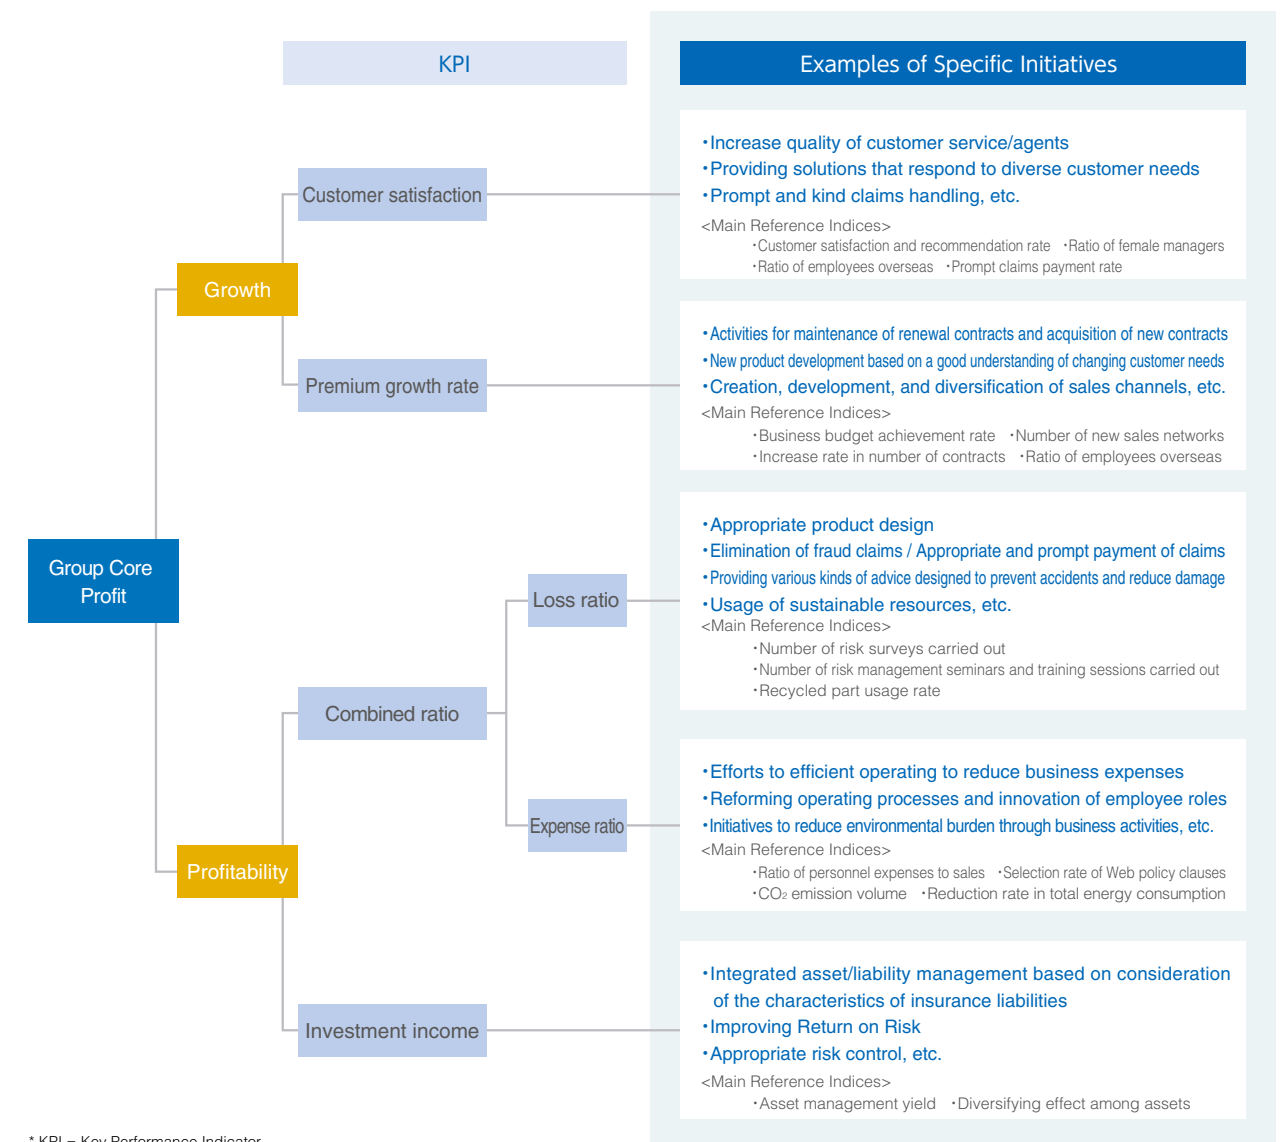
KPI

Examples of Specific Initiatives

Group Core Profit

Growth

Customer satisfaction

Premium growth rate

Profitability

Combined ratio

Loss ratio

Expense ratio

Investment income

・Increase quality of customer service/agents
・Providing solutions that respond to diverse customer needs
・Prompt and kind claims handling, etc.
<Main Reference Indices>
・Customer satisfaction and recommendation rate ・Ratio of female managers
・Ratio of employees overseas ・Prompt claims payment rate

・Activities for maintenance of renewal contracts and acquisition of new contracts
・New product development based on a good understanding of changing customer needs
・Creation, development, and diversification of sales channels, etc.
<Main Reference Indices>
・Business budget achievement rate ・Number of new sales networks
・Increase rate in number of contracts ・Ratio of employees overseas

・Appropriate product design
・Elimination of fraud claims / Appropriate and prompt payment of claims
・Providing various kinds of advice designed to prevent accidents and reduce damage
・Usage of sustainable resources, etc.
<Main Reference Indices>
・Number of risk surveys carried out
・Number of risk management seminars and training sessions carried out
・Recycled part usage rate

・Efforts to efficient operating to reduce business expenses
・Reforming operating processes and innovation of employee roles
・Initiatives to reduce environmental burden through business activities, etc.
<Main Reference Indices>
・Ratio of personnel expenses to sales ・Selection rate of Web policy clauses
・$CO_2$ emission volume ・Reduction rate in total energy consumption

・Integrated asset/liability management based on consideration of the characteristics of insurance liabilities
・Improving Return on Risk
・Appropriate risk control, etc.
<Main Reference Indices>
・Asset management yield ・Diversifying effect among assets

* KPI = Key Performance Indicator